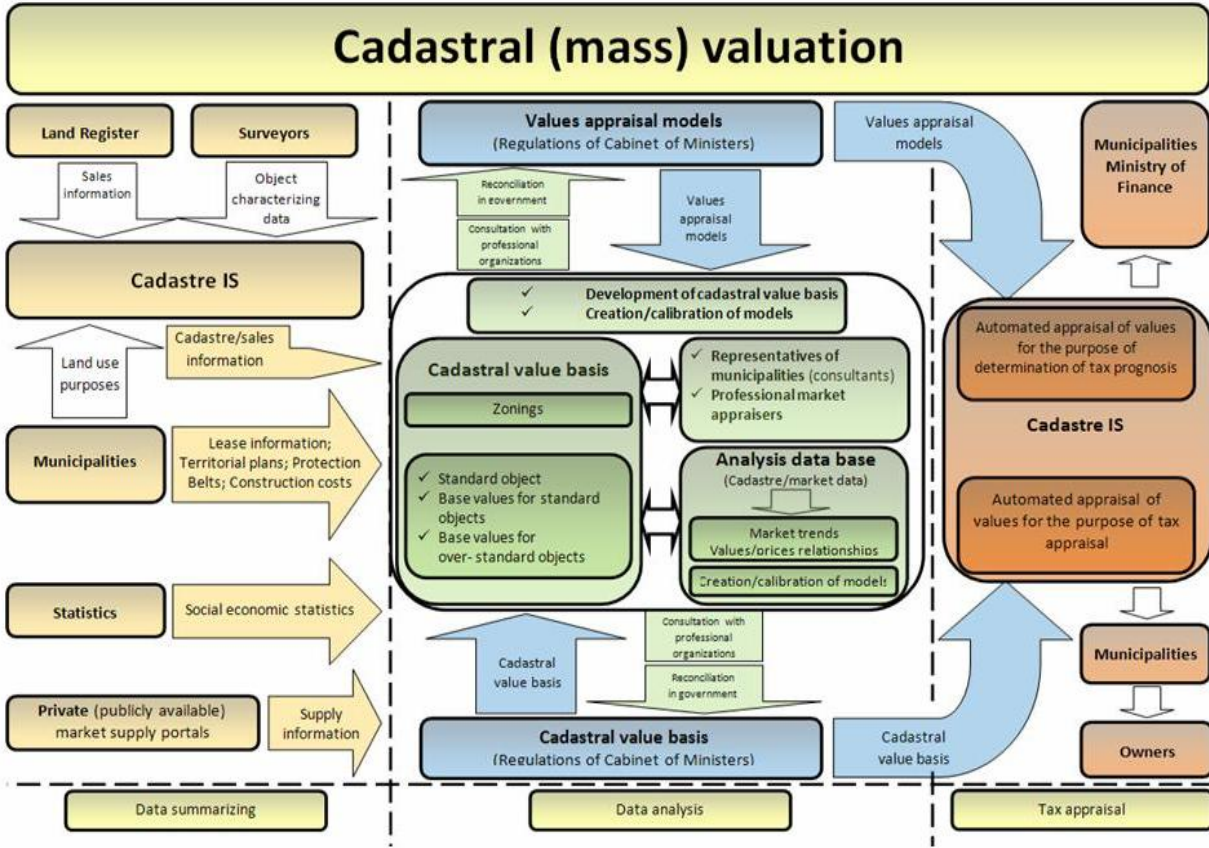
Cadastral (mass) valuation

Land Register

Surveyors

Sales information

Object characterizing data

Cadastre IS

Land use purposes

Cadastre/sales information

Municipalities

Lease information; Territorial plans; Protection Belts; Construction costs

Statistics

Social economic statistics

Private (publicly available) market supply portals

Supply information

Values appraisal models
(Regulations of Cabinet of Ministers)

Reconciliation in government

Consultation with professional organizations

Values appraisal models

✓ Development of cadastral value basis
✓ Creation/calibration of models

Cadastral value basis

Zonings

✓ Standard object
✓ Base values for standard objects
✓ Base values for over- standard objects

✓ Representatives of municipalities (consultants)
✓ Professional market appraisers

Analysis data base
(Cadastre/market data)

Market trends
Values/prices relationships

Creation/calibration of models

Cadastral value basis

Consultation with professional organizations

Reconciliation in government

Cadastral value basis
(Regulations of Cabinet of Ministers)

Values appraisal models

Municipalities Ministry of Finance

Automated appraisal of values for the purpose of determination of tax prognosis

Cadastre IS

Automated appraisal of values for the purpose of tax appraisal

Municipalities

Owners

Cadastral value basis

Data summarizing

Data analysis

Tax appraisal